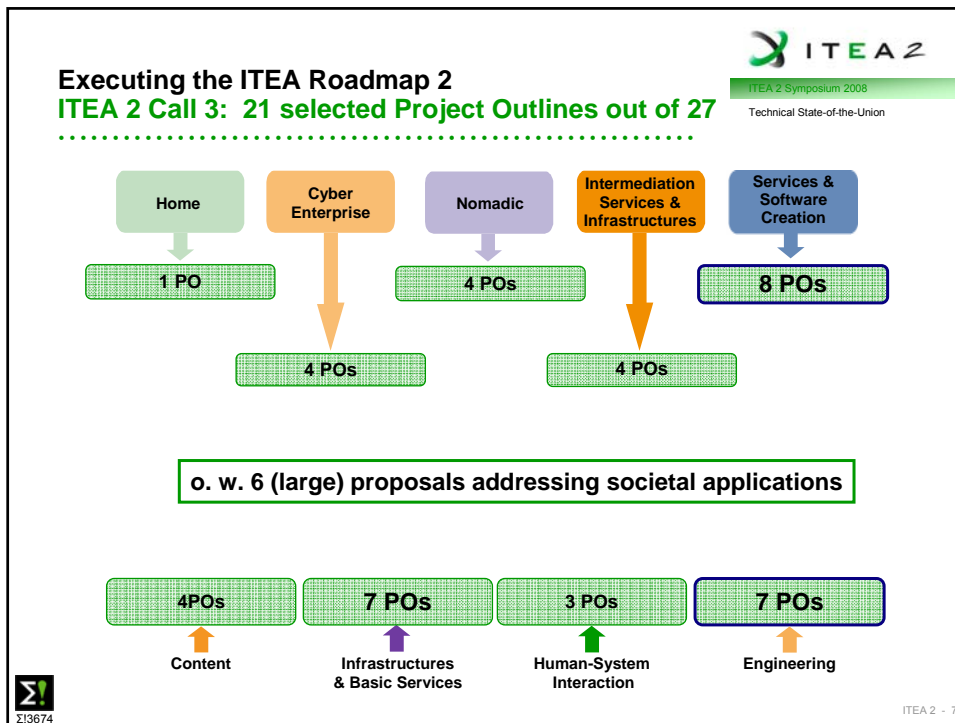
ITEA 2

ITEA 2 Symposium 2008

Technical State-of-the-Union

Executing the ITEA Roadmap 2
ITEA 2 Call 3: 21 selected Project Outlines out of 27

Home

Cyber Enterprise

Nomadic

Intermediation Services & Infrastructures

Services & Software Creation

1 PO

4 POs

8 POs

4 POs

4 POs

o. w. 6 (large) proposals addressing societal applications

4POs

7 POs

3 POs

7 POs

Content

Infrastructures & Basic Services

Human-System Interaction

Engineering

Σ!
Σ!3674

ITEA 2 - 7